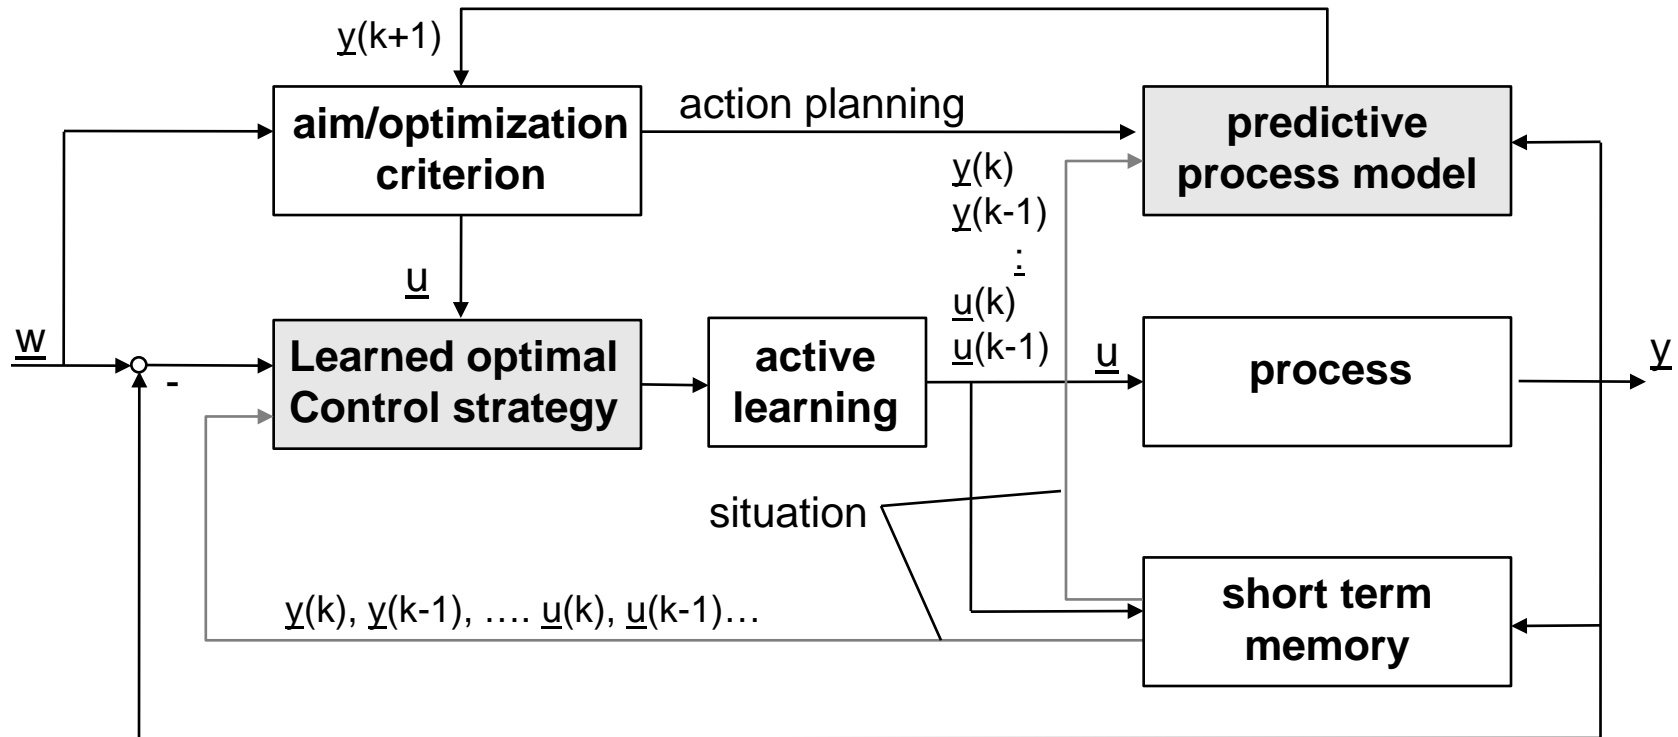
y(k+1)

aim/optimization criterion

action planning

predictive process model

y(k)
y(k-1)
:
u(k)
u(k-1)

u

w

-

Learned optimal Control strategy

active learning

u

process

y

situation

y(k), y(k-1), …. u(k), u(k-1)…

short term memory